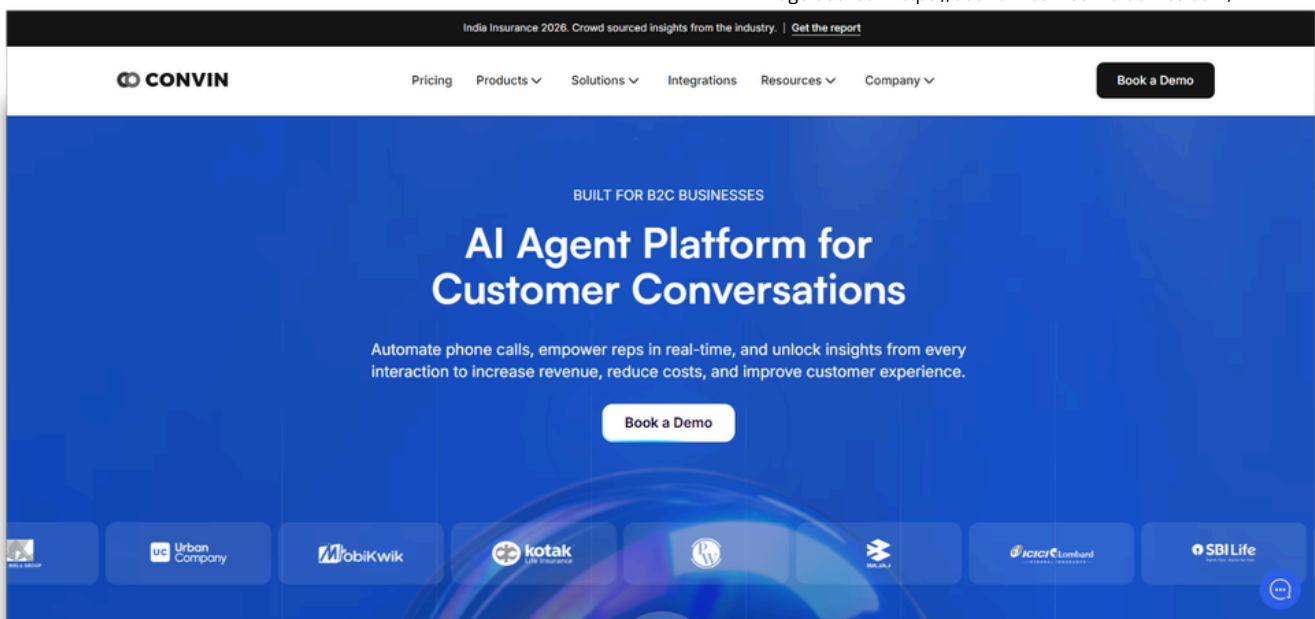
India Insurance 2026. Crowd sourced insights from the industry. | Get the report

CONVIN

Pricing Products Solutions Integrations Resources Company

Book a Demo

BUILT FOR B2C BUSINESSES

AI Agent Platform for Customer Conversations

Automate phone calls, empower reps in real-time, and unlock insights from every interaction to increase revenue, reduce costs, and improve customer experience.

Book a Demo

UC Urban Company

MobiKwik

kotak Life Insurance

PW

BAJAJ

ICICI Lombard

SBI Life